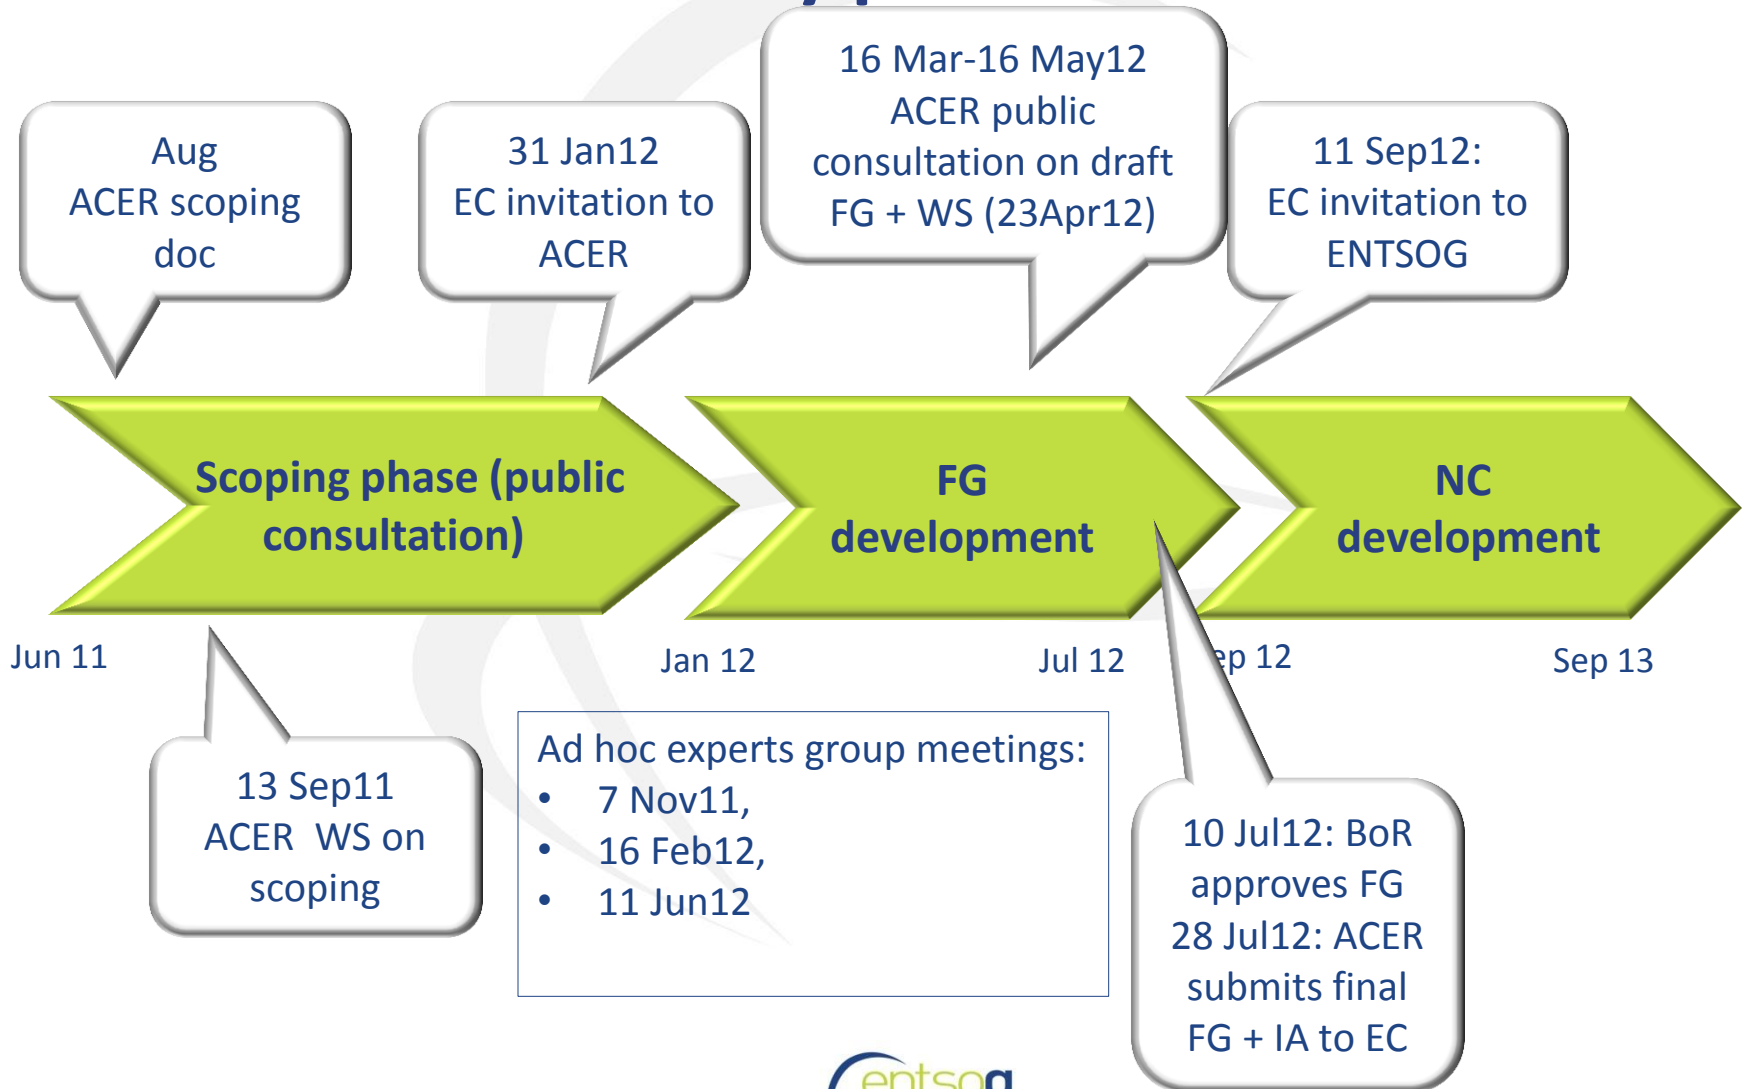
Aug
ACER scoping doc

31 Jan12
EC invitation to ACER

16 Mar-16 May12
ACER public consultation on draft FG + WS (23Apr12)

11 Sep12:
EC invitation to ENTSOG

Scoping phase (public consultation)

FG development

NC development

Jun 11

Jan 12

Jul 12

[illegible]ep 12

Sep 13

13 Sep11
ACER WS on scoping

Ad hoc experts group meetings:
• 7 Nov11,
• 16 Feb12,
• 11 Jun12

10 Jul12: BoR approves FG
28 Jul12: ACER submits final FG + IA to EC

entsog